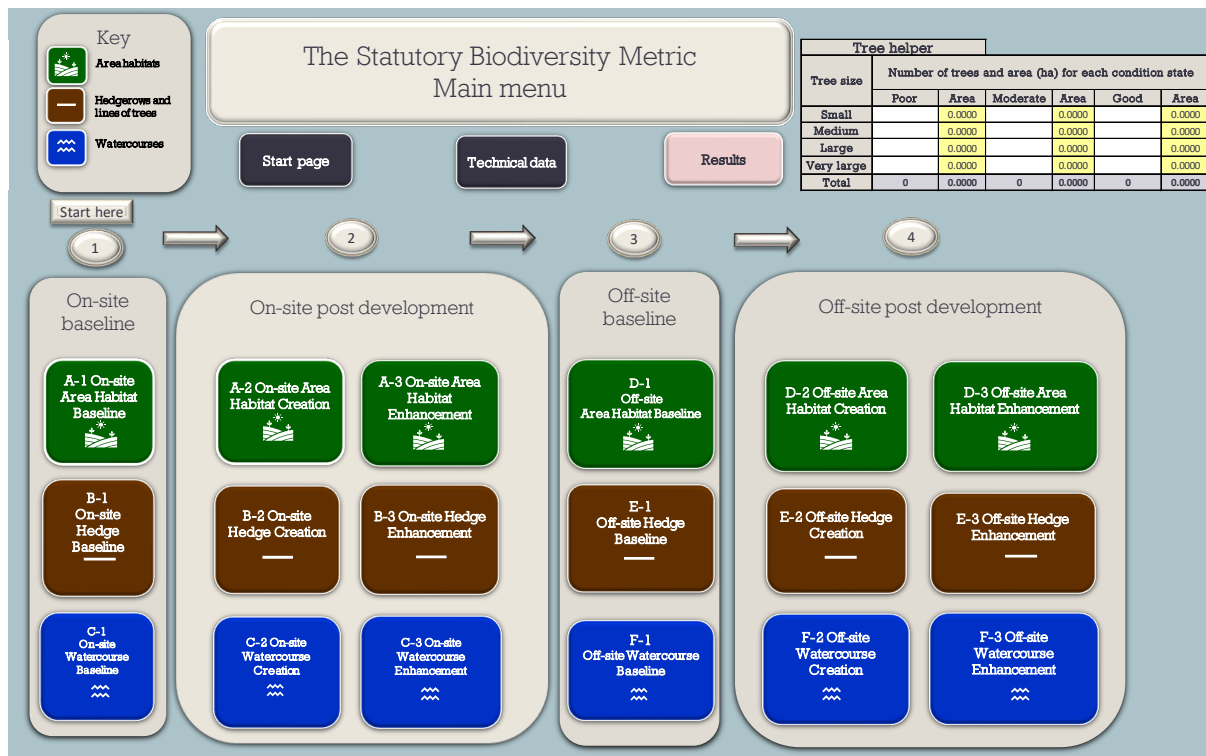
Key

Area habitats

Hedgerows and lines of trees

Watercourses

The Statutory Biodiversity Metric
Main menu

Start page

Technical data

Results

Tree helper

| Tree size | Number of trees and area (ha) for each condition state | | | | | |
|---|---|---|---|---|---|---|
| | Poor | Area | Moderate | Area | Good | Area |
| Small | | 0.0000 | | 0.0000 | | 0.0000 |
| Medium | | 0.0000 | | 0.0000 | | 0.0000 |
| Large | | 0.0000 | | 0.0000 | | 0.0000 |
| Very large | | 0.0000 | | 0.0000 | | 0.0000 |
| Total | 0 | 0.0000 | 0 | 0.0000 | 0 | 0.0000 |

Start here

1

2

3

4

On-site baseline

A-1 On-site Area Habitat Baseline

B-1 On-site Hedge Baseline

C-1 On-site Watercourse Baseline

On-site post development

A-2 On-site Area Habitat Creation

A-3 On-site Area Habitat Enhancement

B-2 On-site Hedge Creation

B-3 On-site Hedge Enhancement

C-2 On-site Watercourse Creation

C-3 On-site Watercourse Enhancement

Off-site baseline

D-1 Off-site Area Habitat Baseline

E-1 Off-site Hedge Baseline

F-1 Off-site Watercourse Baseline

Off-site post development

D-2 Off-site Area Habitat Creation

D-3 Off-site Area Habitat Enhancement

E-2 Off-site Hedge Creation

E-3 Off-site Hedge Enhancement

F-2 Off-site Watercourse Creation

F-3 Off-site Watercourse Enhancement